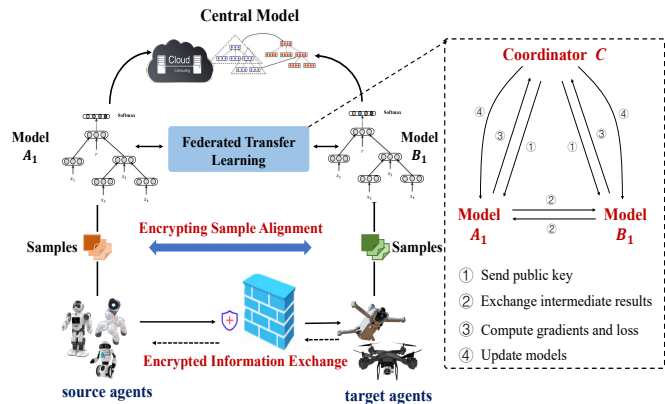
Central Model

Cloud Computing

Softmax

Model $A_1$

Federated Transfer Learning

Softmax

Model $B_1$

Samples

Encrypting Sample Alignment

Samples

Encrypted Information Exchange

source agents

target agents

Coordinator $C$

④ ③ ① ① ③ ④

Model $A_1$

②

②

Model $B_1$

① Send public key

② Exchange intermediate results

③ Compute gradients and loss

④ Update models